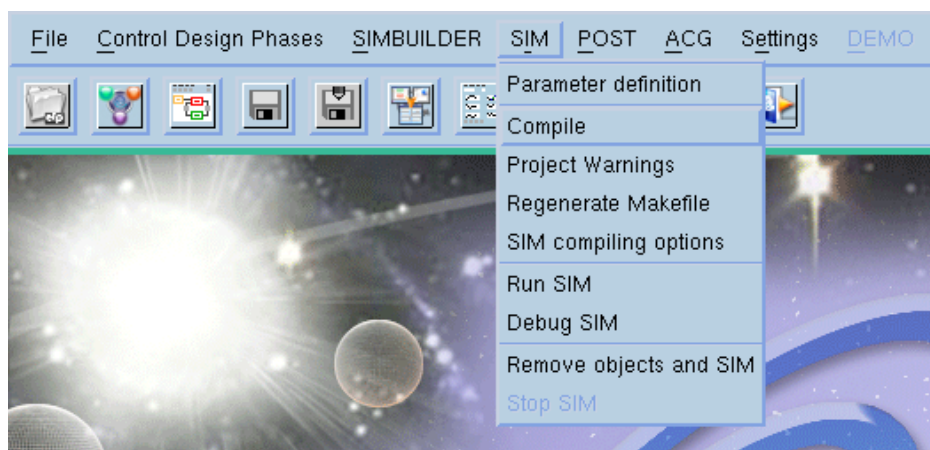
File Control Design Phases SIMBUILDER SIM POST ACG Settings DEMO

Parameter definition
Compile
Project Warnings
Regenerate Makefile
SIM compiling options
Run SIM
Debug SIM
Remove objects and SIM
Stop SIM